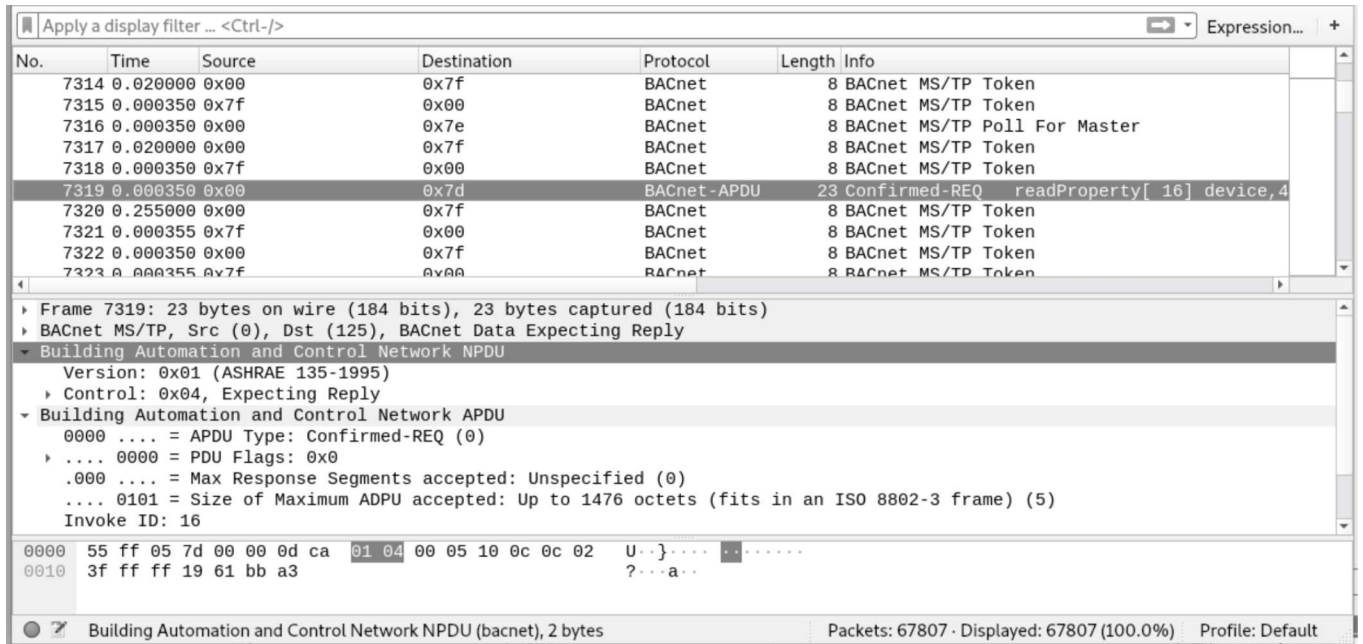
Apply a display filter ... <Ctrl-/>

Expression... +

| No. | Time | Source | Destination | Protocol | Length | Info |
|---|---|---|---|---|---|---|
| 7314 | 0.020000 | 0x00 | 0x7f | BACnet | 8 | BACnet MS/TP Token |
| 7315 | 0.000350 | 0x7f | 0x00 | BACnet | 8 | BACnet MS/TP Token |
| 7316 | 0.000350 | 0x00 | 0x7e | BACnet | 8 | BACnet MS/TP Poll For Master |
| 7317 | 0.020000 | 0x00 | 0x7f | BACnet | 8 | BACnet MS/TP Token |
| 7318 | 0.000350 | 0x7f | 0x00 | BACnet | 8 | BACnet MS/TP Token |
| 7319 | 0.000350 | 0x00 | 0x7d | BACnet-APDU | 23 | Confirmed-REQ readProperty[ 16] device,4 |
| 7320 | 0.255000 | 0x00 | 0x7f | BACnet | 8 | BACnet MS/TP Token |
| 7321 | 0.000355 | 0x7f | 0x00 | BACnet | 8 | BACnet MS/TP Token |
| 7322 | 0.000350 | 0x00 | 0x7f | BACnet | 8 | BACnet MS/TP Token |
| 7323 | 0.000355 | 0x7f | 0x00 | BACnet | 8 | BACnet MS/TP Token |

Frame 7319: 23 bytes on wire (184 bits), 23 bytes captured (184 bits)
BACnet MS/TP, Src (0), Dst (125), BACnet Data Expecting Reply
Building Automation and Control Network NPDU
Version: 0x01 (ASHRAE 135-1995)
Control: 0x04, Expecting Reply
Building Automation and Control Network APDU
0000 .... = APDU Type: Confirmed-REQ (0)
.... 0000 = PDU Flags: 0x0
.000 .... = Max Response Segments accepted: Unspecified (0)
.... 0101 = Size of Maximum ADPU accepted: Up to 1476 octets (fits in an ISO 8802-3 frame) (5)
Invoke ID: 16

0000 55 ff 05 7d 00 00 0d ca 01 04 00 05 10 0c 0c 02 U··}···· ········
0010 3f ff ff 19 61 bb a3 ?···a··

Building Automation and Control Network NPDU (bacnet), 2 bytes
Packets: 67807 · Displayed: 67807 (100.0%) Profile: Default